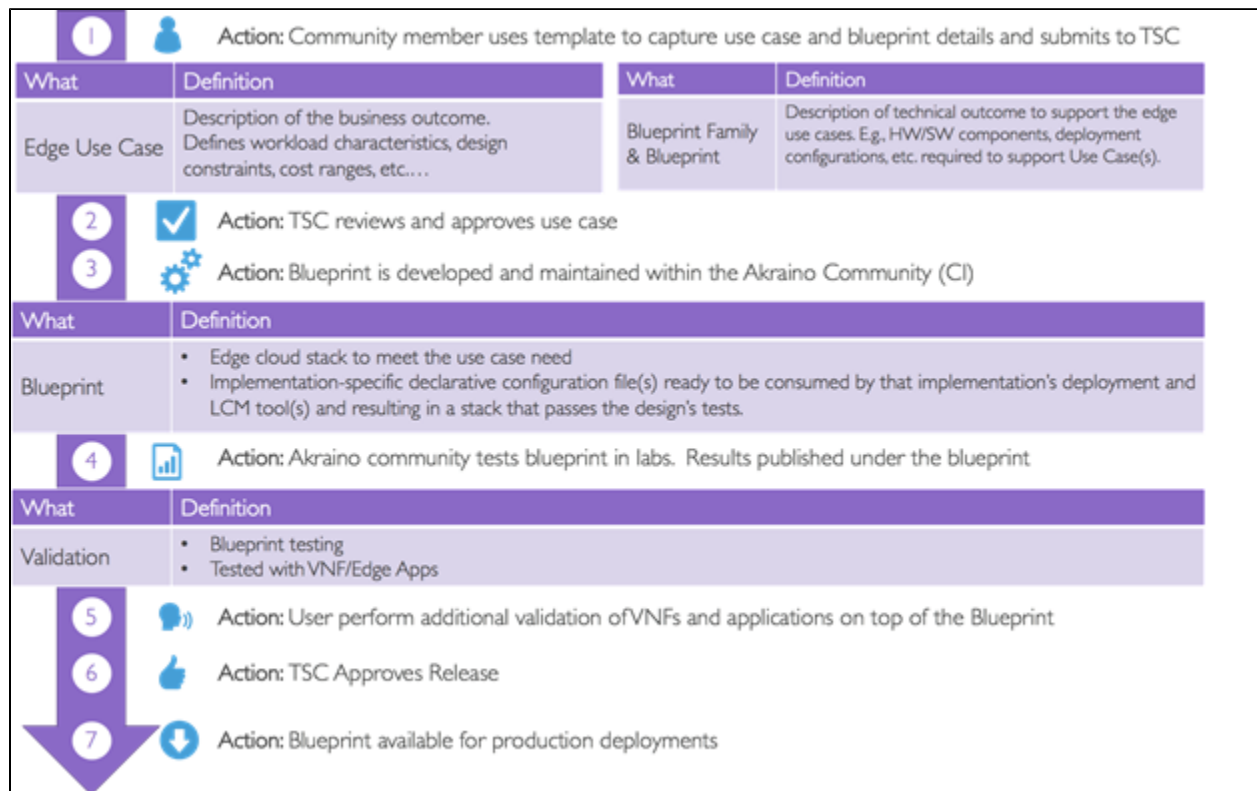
1

Action: Community member uses template to capture use case and blueprint details and submits to TSC

| What | Definition |
|---|---|
| Edge Use Case | Description of the business outcome. Defines workload characteristics, design constraints, cost ranges, etc.… |

| What | Definition |
|---|---|
| Blueprint Family & Blueprint | Description of technical outcome to support the edge use cases. E.g., HW/SW components, deployment configurations, etc. required to support Use Case(s). |

2

Action: TSC reviews and approves use case

3

Action: Blueprint is developed and maintained within the Akraino Community (CI)

| What | Definition |
|---|---|
| Blueprint | • Edge cloud stack to meet the use case need • Implementation-specific declarative configuration file(s) ready to be consumed by that implementation's deployment and LCM tool(s) and resulting in a stack that passes the design's tests. |

4

Action: Akraino community tests blueprint in labs. Results published under the blueprint

| What | Definition |
|---|---|
| Validation | • Blueprint testing • Tested with VNF/Edge Apps |

5

Action: User perform additional validation ofVNFs and applications on top of the Blueprint

6

Action: TSC Approves Release

7

Action: Blueprint available for production deployments